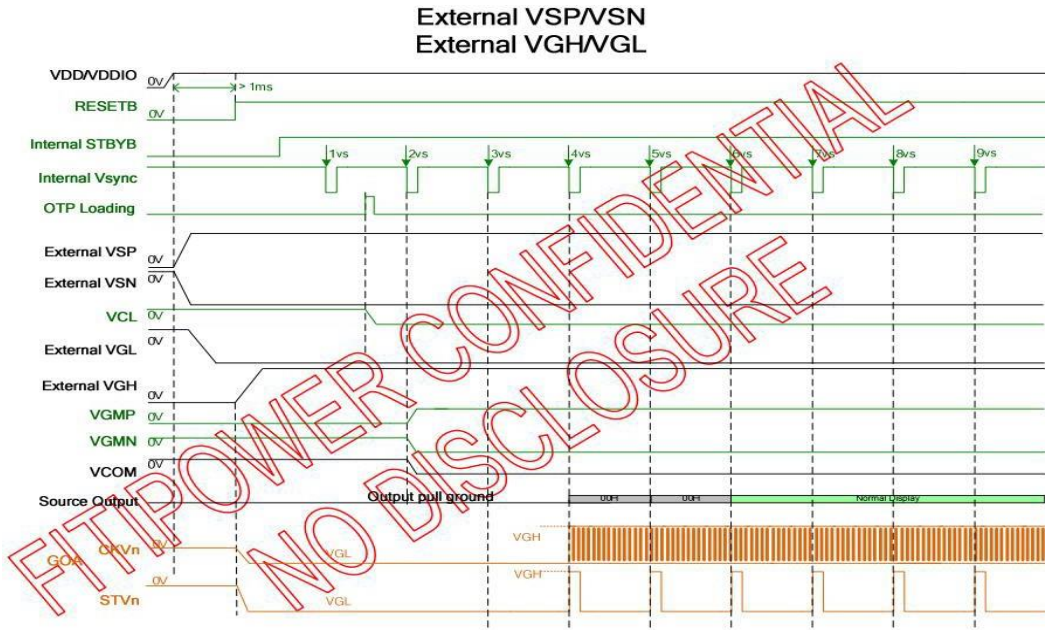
External VSP/VSN
External VGH/VGL

VDD/VDDIO 0V
> 1ms
RESETB 0V
Internal STBYB
1vs 2vs 3vs 4vs 5vs 6vs 7vs 8vs 9vs
Internal Vsync
OTP Loading
External VSP 0V
External VSN 0V
VCL 0V
External VGL 0V
External VGH 0V
VGMP 0V
VGMN 0V
VCOM 0V
Source Output
Output pull ground
00H
00H
Normal Display
GOA
CKVn 0V
VGL
VGH
0V
STVn
VGL
VGH

FITIPOWER CONFIDENTIAL
NO DISCLOSURE